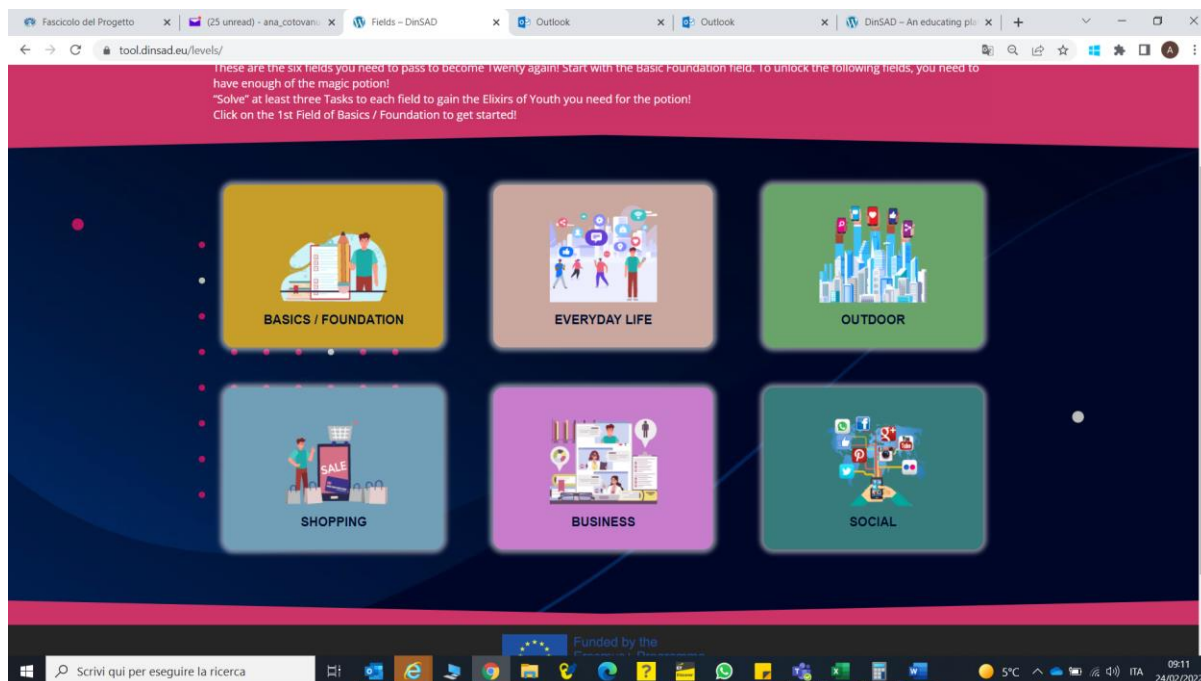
Fascicolo del Progetto ×
(25 unread) - ana_cotovanu ×
Fields – DinSAD ×
Outlook ×
Outlook ×
DinSAD – An educating pla ×
+

tool.dinsad.eu/levels/

These are the six fields you need to pass to become Twenty again! Start with the Basic Foundation field. To unlock the following fields, you need to have enough of the magic potion!
"Solve" at least three Tasks to each field to gain the Elixirs of Youth you need for the potion!
Click on the 1st Field of Basics / Foundation to get started!

BASICS / FOUNDATION

EVERYDAY LIFE

OUTDOOR

SALE

SHOPPING

BUSINESS

SOCIAL

Funded by the
Erasmus+ Programme

Scrivi qui per eseguire la ricerca

5°C ITA 09:11 24/02/202